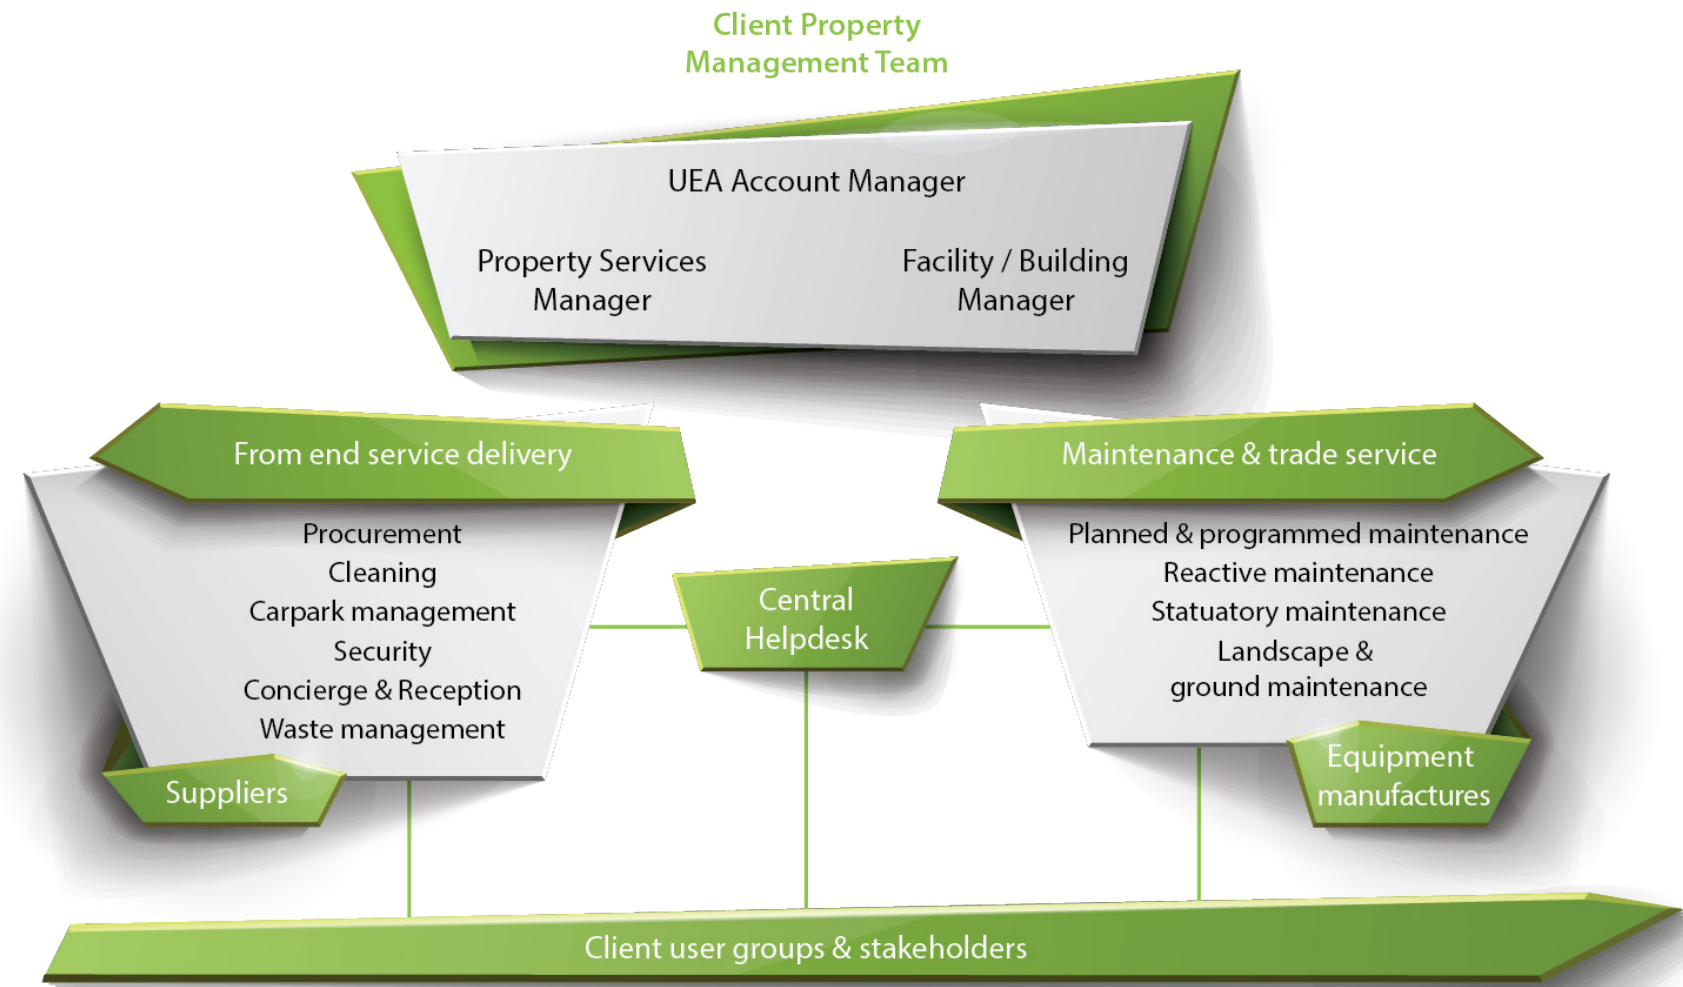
Client Property Management Team

UEA Account Manager

Property Services Manager

Facility / Building Manager

From end service delivery

Procurement
Cleaning
Carpark management
Security
Concierge & Reception
Waste management

Suppliers

Central Helpdesk

Maintenance & trade service

Planned & programmed maintenance
Reactive maintenance
Statuatory maintenance
Landscape & ground maintenance

Equipment manufactures

Client user groups & stakeholders